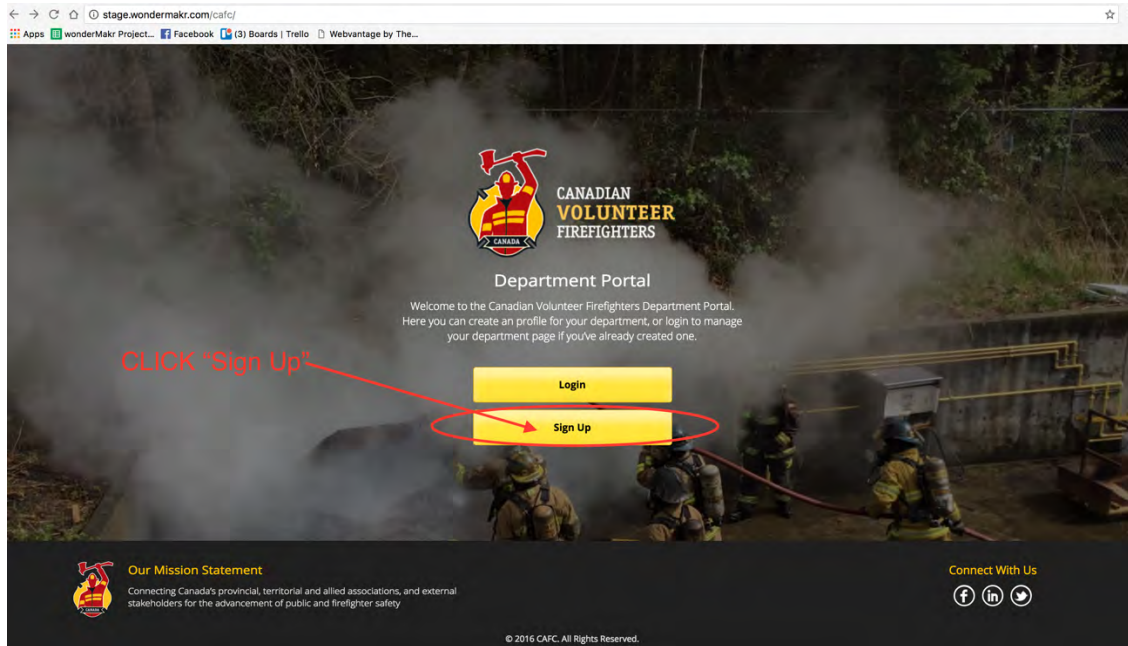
stage.wondermakr.com/cafc/

Apps wonderMakr Project... Facebook (3) Boards | Trello Webvantage by The...

CANADA

CANADIAN VOLUNTEER FIREFIGHTERS

Department Portal

Welcome to the Canadian Volunteer Firefighters Department Portal. Here you can create an profile for your department, or login to manage your department page if you've already created one.

CLICK "Sign Up"

Login

Sign Up

CANADA

Our Mission Statement

Connecting Canada's provincial, territorial and allied associations, and external stakeholders for the advancement of public and firefighter safety

Connect With Us

© 2016 CAFC. All Rights Reserved.